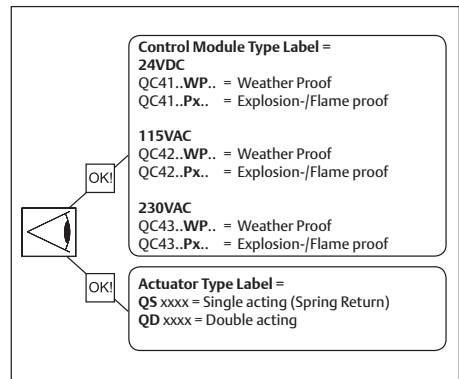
OK!

OK!

Control Module Type Label =
24VDC
QC41..WP.. = Weather Proof
QC41..Px.. = Explosion-/Flame proof

115VAC
QC42..WP.. = Weather Proof
QC42..Px.. = Explosion-/Flame proof

230VAC
QC43..WP.. = Weather Proof
QC43..Px.. = Explosion-/Flame proof

Actuator Type Label =
QS xxxx = Single acting (Spring Return)
QD xxxx = Double acting